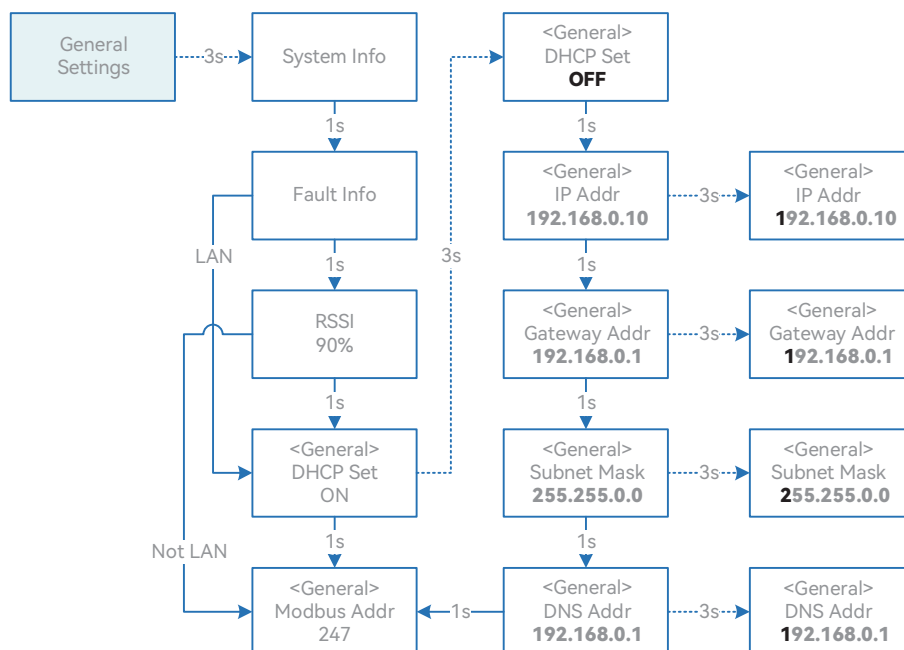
General Settings

3s

System Info

1s

Fault Info

LAN

1s

RSSI
90%

1s

<General>
DHCP Set
ON

Not LAN

1s

<General>
Modbus Addr
247

3s

<General>
DHCP Set
OFF

1s

<General>
IP Addr
192.168.0.10

3s

<General>
IP Addr
192.168.0.10

1s

<General>
Gateway Addr
192.168.0.1

3s

<General>
Gateway Addr
192.168.0.1

1s

<General>
Subnet Mask
255.255.0.0

3s

<General>
Subnet Mask
255.255.0.0

1s

<General>
DNS Addr
192.168.0.1

1s

3s

<General>
DNS Addr
192.168.0.1